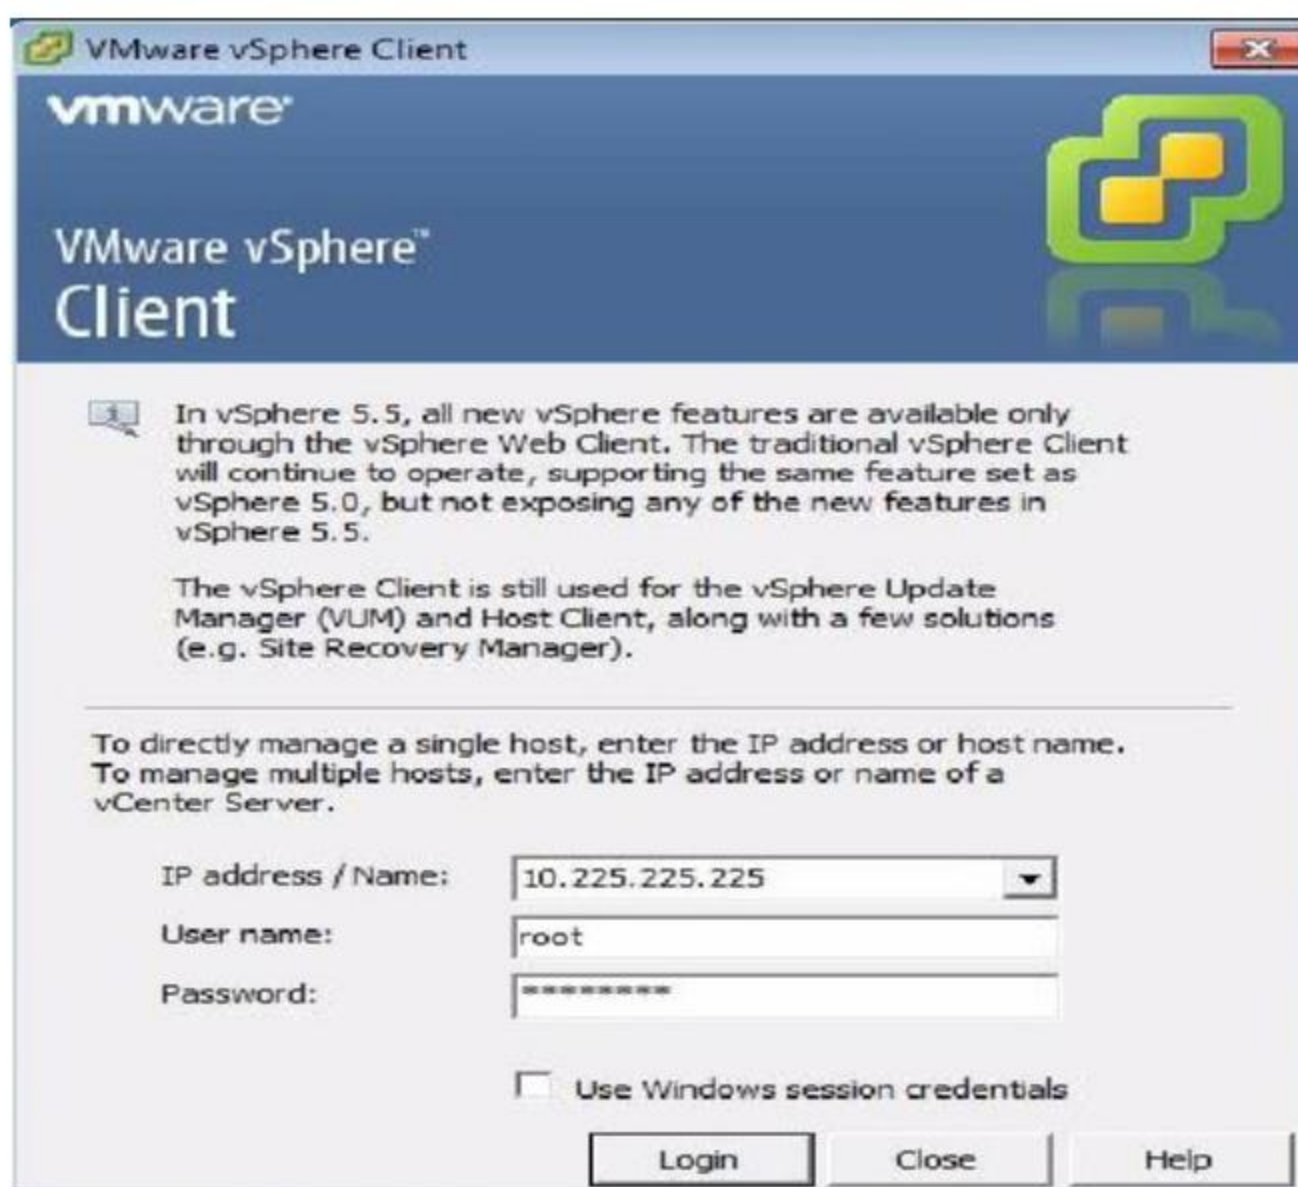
VMware vSphere Client

vmware

VMware vSphere™
Client

In vSphere 5.5, all new vSphere features are available only through the vSphere Web Client. The traditional vSphere Client will continue to operate, supporting the same feature set as vSphere 5.0, but not exposing any of the new features in vSphere 5.5.

The vSphere Client is still used for the vSphere Update Manager (VUM) and Host Client, along with a few solutions (e.g. Site Recovery Manager).

To directly manage a single host, enter the IP address or host name. To manage multiple hosts, enter the IP address or name of a vCenter Server.

IP address / Name: 10.225.225.225

User name: root

Password: ********

Use Windows session credentials

Login Close Help